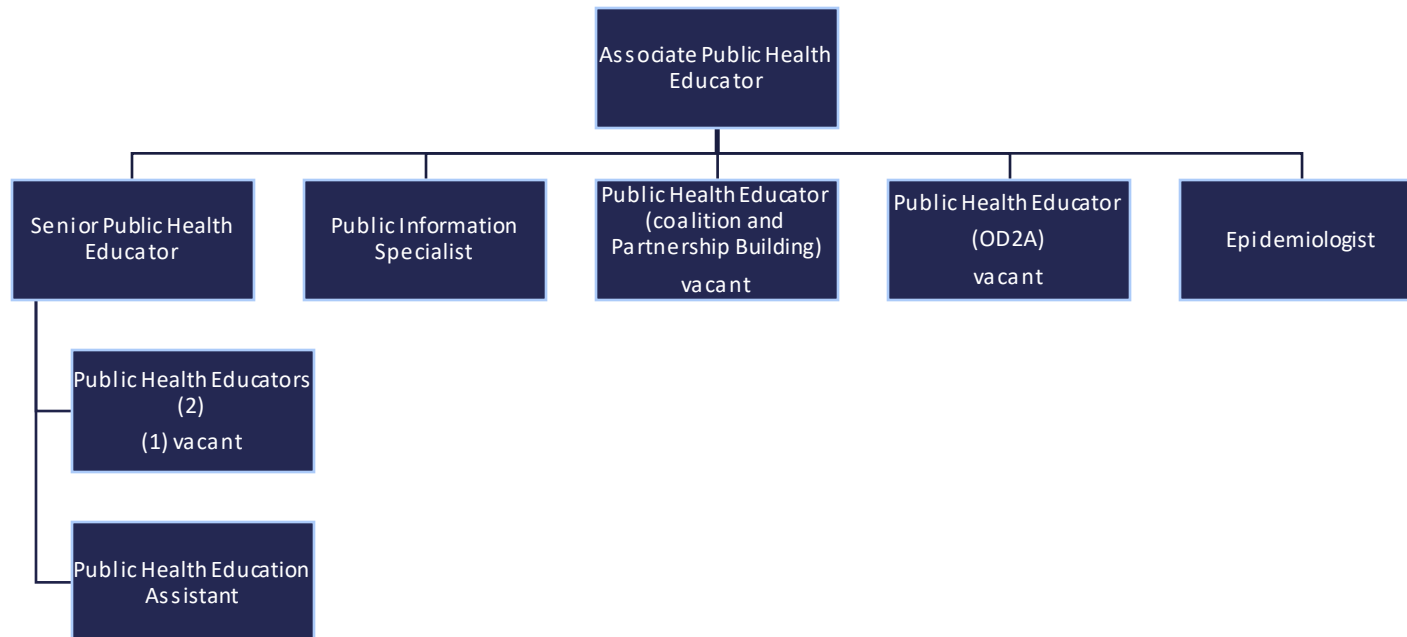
Associate Public Health Educator

Senior Public Health Educator

Public Information Specialist

Public Health Educator (coalition and Partnership Building)
vacant

Public Health Educator (OD2A)
vacant

Epidemiologist

Public Health Educators (2)
(1) vacant

Public Health Education Assistant